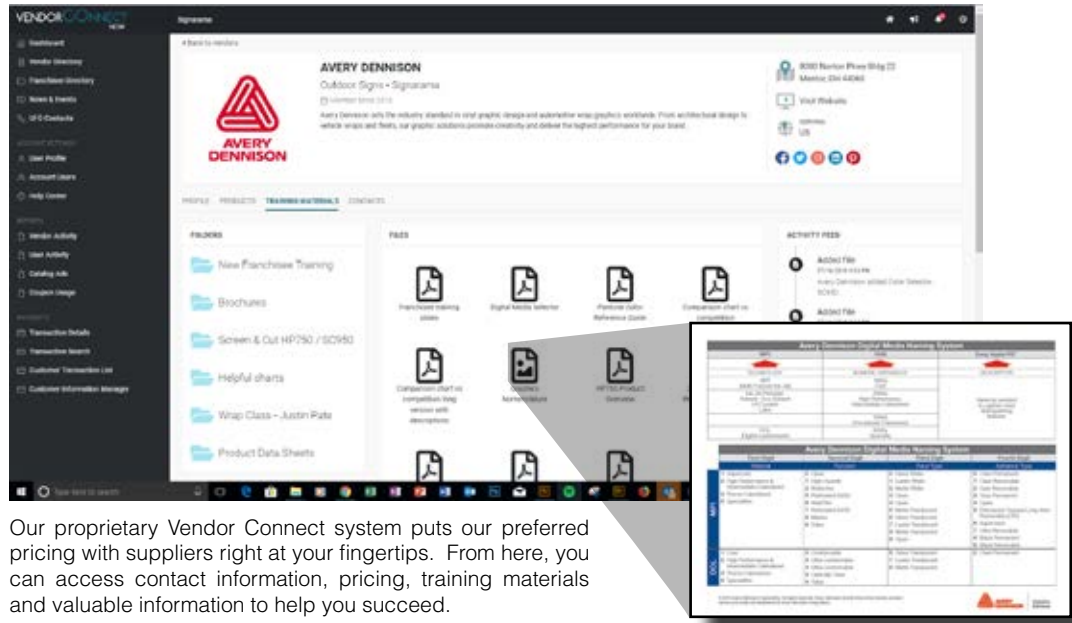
VENDOR CONNECT

Signarama

Dashboard
Vendor Directory
Franchisee Directory
News & Events
UFO Contacts

ACCOUNT SETTINGS
User Profile
Account Users
Help Center

REPORTS
Vendor Activity
User Activity
Catalog Ads
Coupon Usage

PAYMENTS
Transaction Details
Transaction Search
Customer Transaction List
Customer Information Manager

< Back to vendors

AVERY DENNISON

AVERY DENNISON
Outdoor Signs • Signarama
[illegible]
Avery Dennison sets the industry standard in vinyl graphic design and automotive wrap graphics worldwide. From architectural design to vehicle wraps and fleets, our graphic solutions promote creativity and deliver the highest performance for your brand.

8080 Norton Pkwy Bldg 22
Mentor, OH 44060
Visit Website
US

PROFILE PRODUCTS TRAINING MATERIALS CONTACTS

FOLDERS
New Franchisee Training
Brochures
Screen & Cut HP750 / SC950
Helpful charts
Wrap Class - Justin Pate
Product Data Sheets

FILES
Franchisee training slides
Digital Media Selector
Pantone Color Reference Guide
Comparison chart vs competition
Comparison chart vs competition Vinyl version with descriptions
Graphics Nomenclature
HP750 Product Overview

ACTIVITY FEED
Added File
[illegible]
Added File

Avery Dennison Digital Media Naming System
Avery Dennison Digital Media Naming System

Type here to search

Our proprietary Vendor Connect system puts our preferred pricing with suppliers right at your fingertips. From here, you can access contact information, pricing, training materials and valuable information to help you succeed.